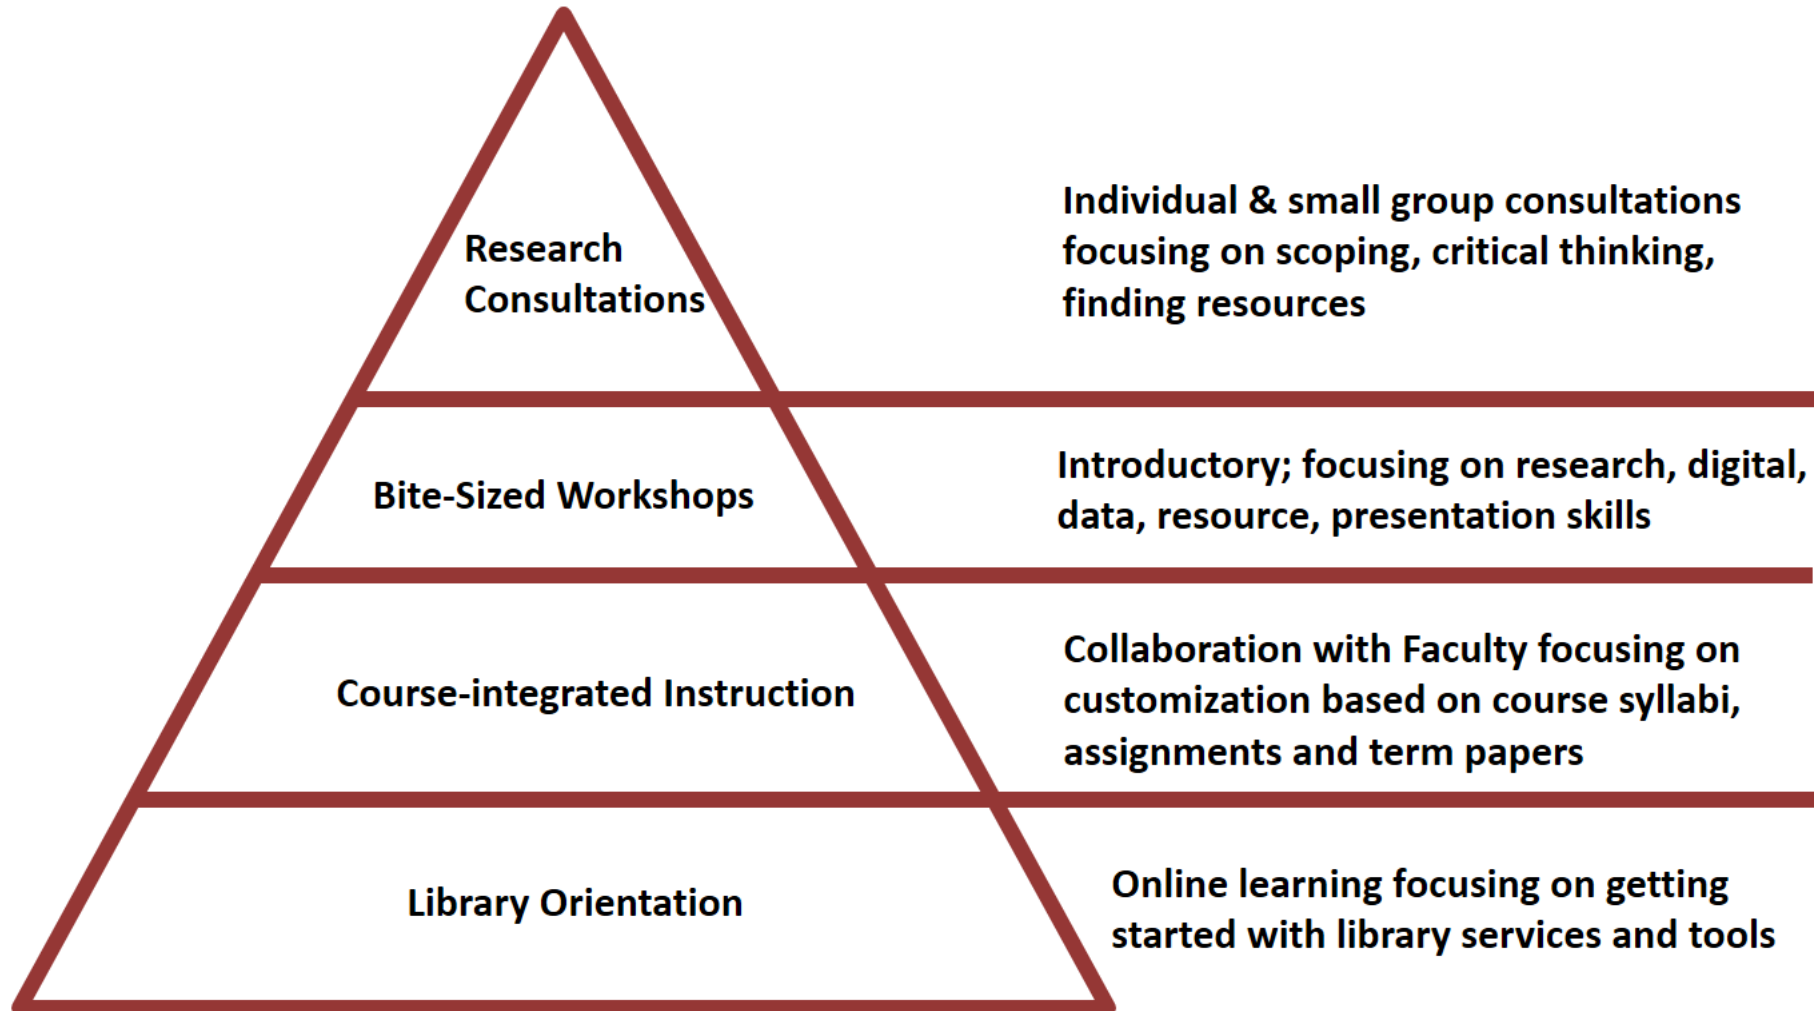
Research Consultations

Individual & small group consultations focusing on scoping, critical thinking, finding resources

Bite-Sized Workshops

Introductory; focusing on research, digital, data, resource, presentation skills

Course-integrated Instruction

Collaboration with Faculty focusing on customization based on course syllabi, assignments and term papers

Library Orientation

Online learning focusing on getting started with library services and tools